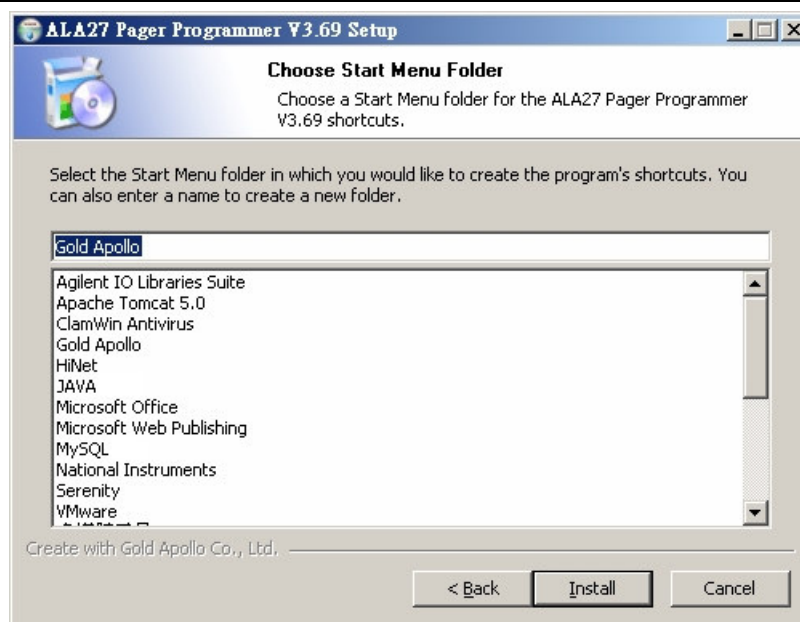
ALA27 Pager Programmer V3.69 Setup

Choose Start Menu Folder

Choose a Start Menu folder for the ALA27 Pager Programmer V3.69 shortcuts.

Select the Start Menu folder in which you would like to create the program's shortcuts. You can also enter a name to create a new folder.

Gold Apollo

Agilent IO Libraries Suite
Apache Tomcat 5.0
ClamWin Antivirus
Gold Apollo
HiNet
JAVA
Microsoft Office
Microsoft Web Publishing
MySQL
National Instruments
Serenity
VMware
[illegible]

Create with Gold Apollo Co., Ltd.

< Back
Install
Cancel